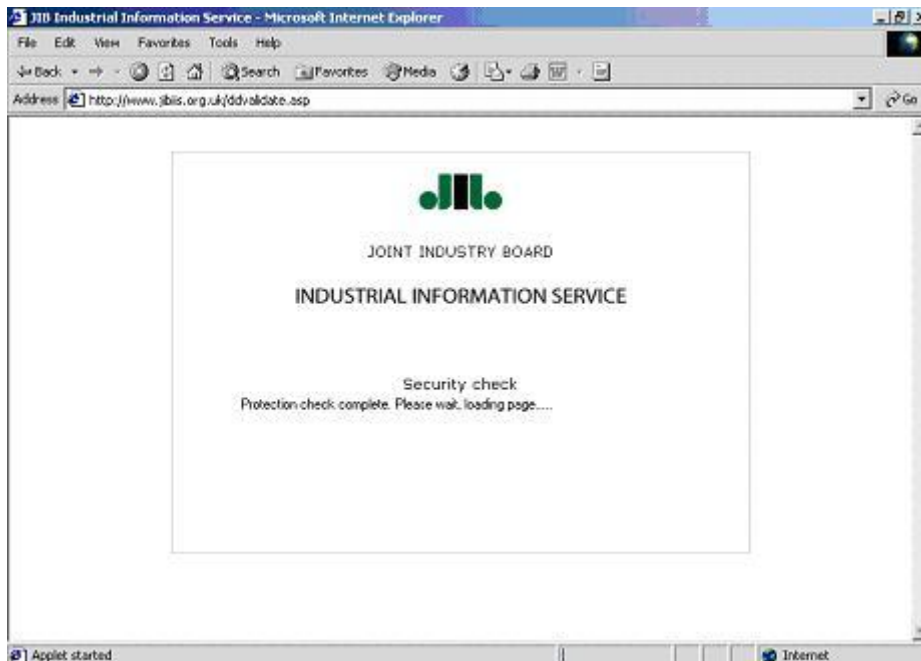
JIB Industrial Information Service - Microsoft Internet Explorer

File Edit View Favorites Tools Help

Back Search Favorites Media

Address http://www.jibiis.org.uk/ddvalidate.asp

Go

JOINT INDUSTRY BOARD

INDUSTRIAL INFORMATION SERVICE

Security check

Protection check complete. Please wait, loading page.....

Applet started

Internet